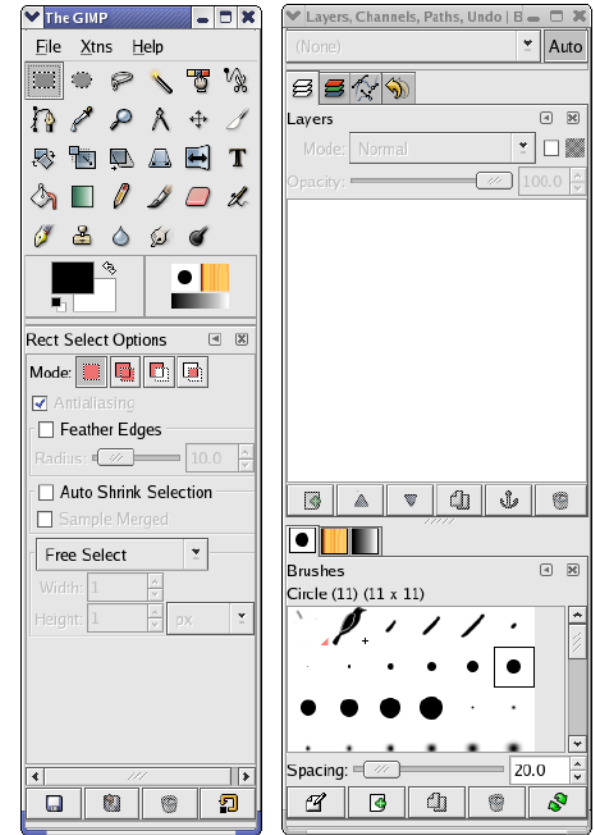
The GIMP

File Xtns Help

Rect Select Options

Mode:

Antialiasing

Feather Edges

Radius: 10.0

Auto Shrink Selection

Sample Merged

Free Select

Width: 1

Height: 1 px

Layers, Channels, Paths, Undo | B

(None) Auto

Layers

Mode: Normal

Opacity: 100.0

Brushes

Circle (11) (11 x 11)

Spacing: 20.0